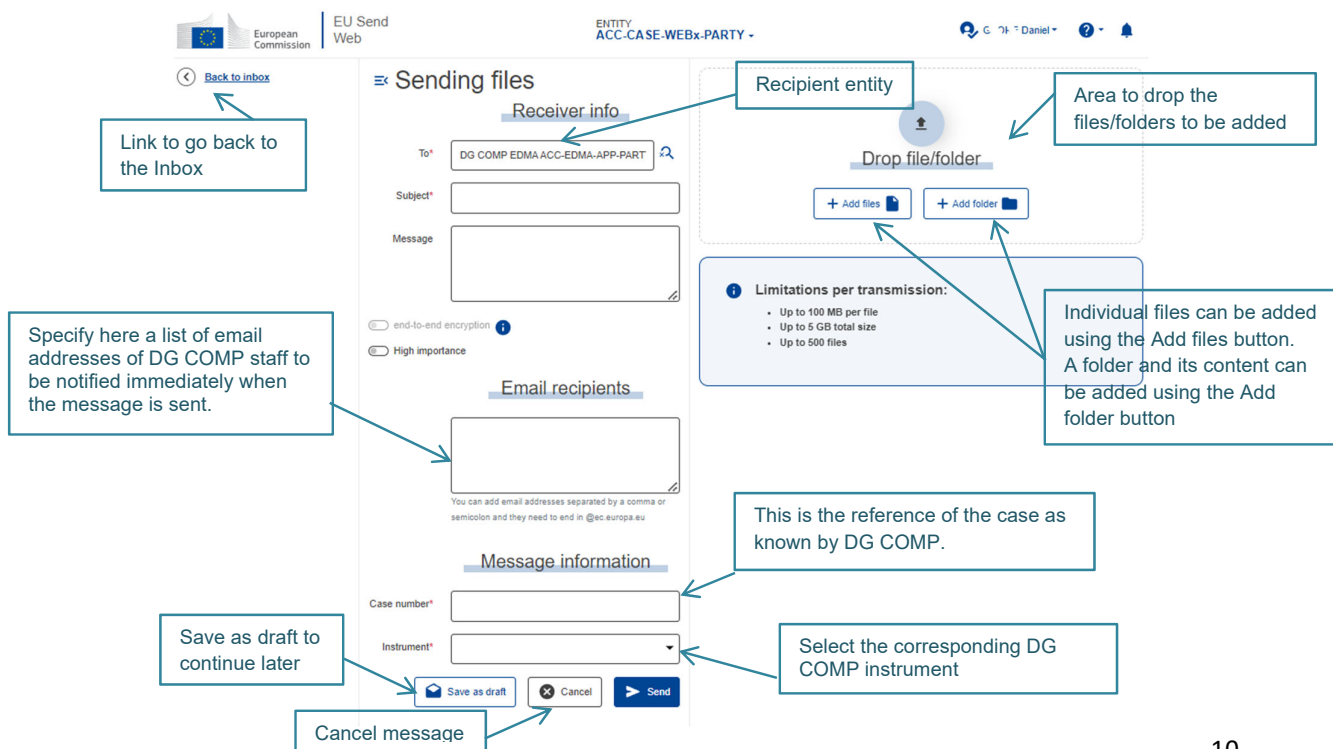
European Commission | EU Send Web

ENTITY
ACC-CASE-WEBx-PARTY

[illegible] Daniel

Back to inbox

Link to go back to the Inbox

Sending files

Receiver info

To* DG COMP EDMA ACC-EDMA-APP-PART

Subject*

Message

end-to-end encryption

High importance

Email recipients

You can add email addresses separated by a comma or semicolon and they need to end in @ec.europa.eu

Message information

Case number*

Instrument*

Save as draft Cancel Send

Recipient entity

Area to drop the files/folders to be added

Drop file/folder

+ Add files + Add folder

Limitations per transmission:
• Up to 100 MB per file
• Up to 5 GB total size
• Up to 500 files

Individual files can be added using the Add files button. A folder and its content can be added using the Add folder button

Specify here a list of email addresses of DG COMP staff to be notified immediately when the message is sent.

This is the reference of the case as known by DG COMP.

Select the corresponding DG COMP instrument

Save as draft to continue later

Cancel message

10